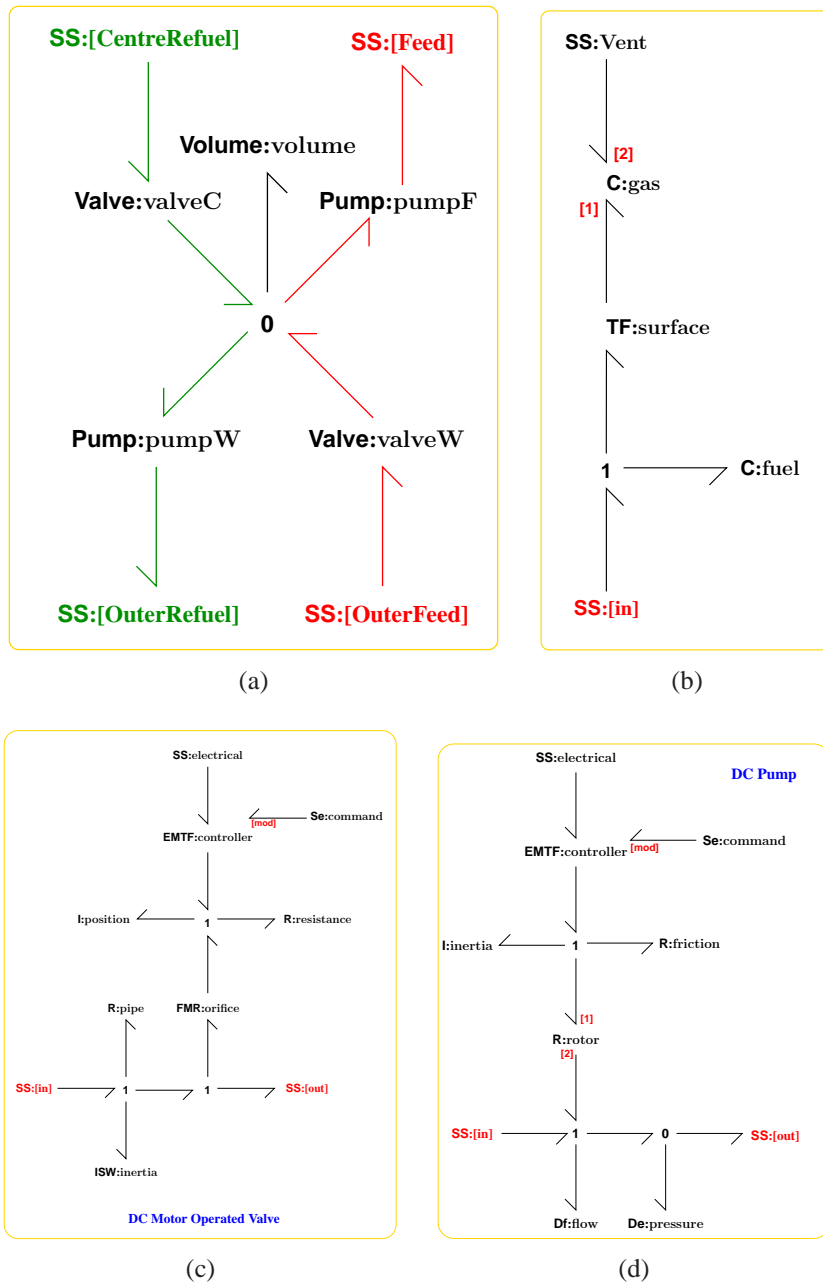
SS:[CentreRefuel]

SS:[Feed]

Volume:volume

Valve:valveC

Pump:pumpF

0

Pump:pumpW

Valve:valveW

SS:[OuterRefuel]

SS:[OuterFeed]

(a)

SS:Vent

[2]

C:gas

[1]

TF:surface

1

C:fuel

SS:[in]

(b)

SS:electrical

[mod]

Se:command

EMTF:controller

I:position

1

R:resistance

R:pipe

FMR:orifice

SS:[in]

1

1

SS:[out]

ISW:inertia

DC Motor Operated Valve

(c)

SS:electrical

DC Pump

Se:command

EMTF:controller [mod]

I:inertia

1

R:friction

[1]

R:rotor

[2]

SS:[in]

1

0

SS:[out]

Df:flow

De:pressure

(d)